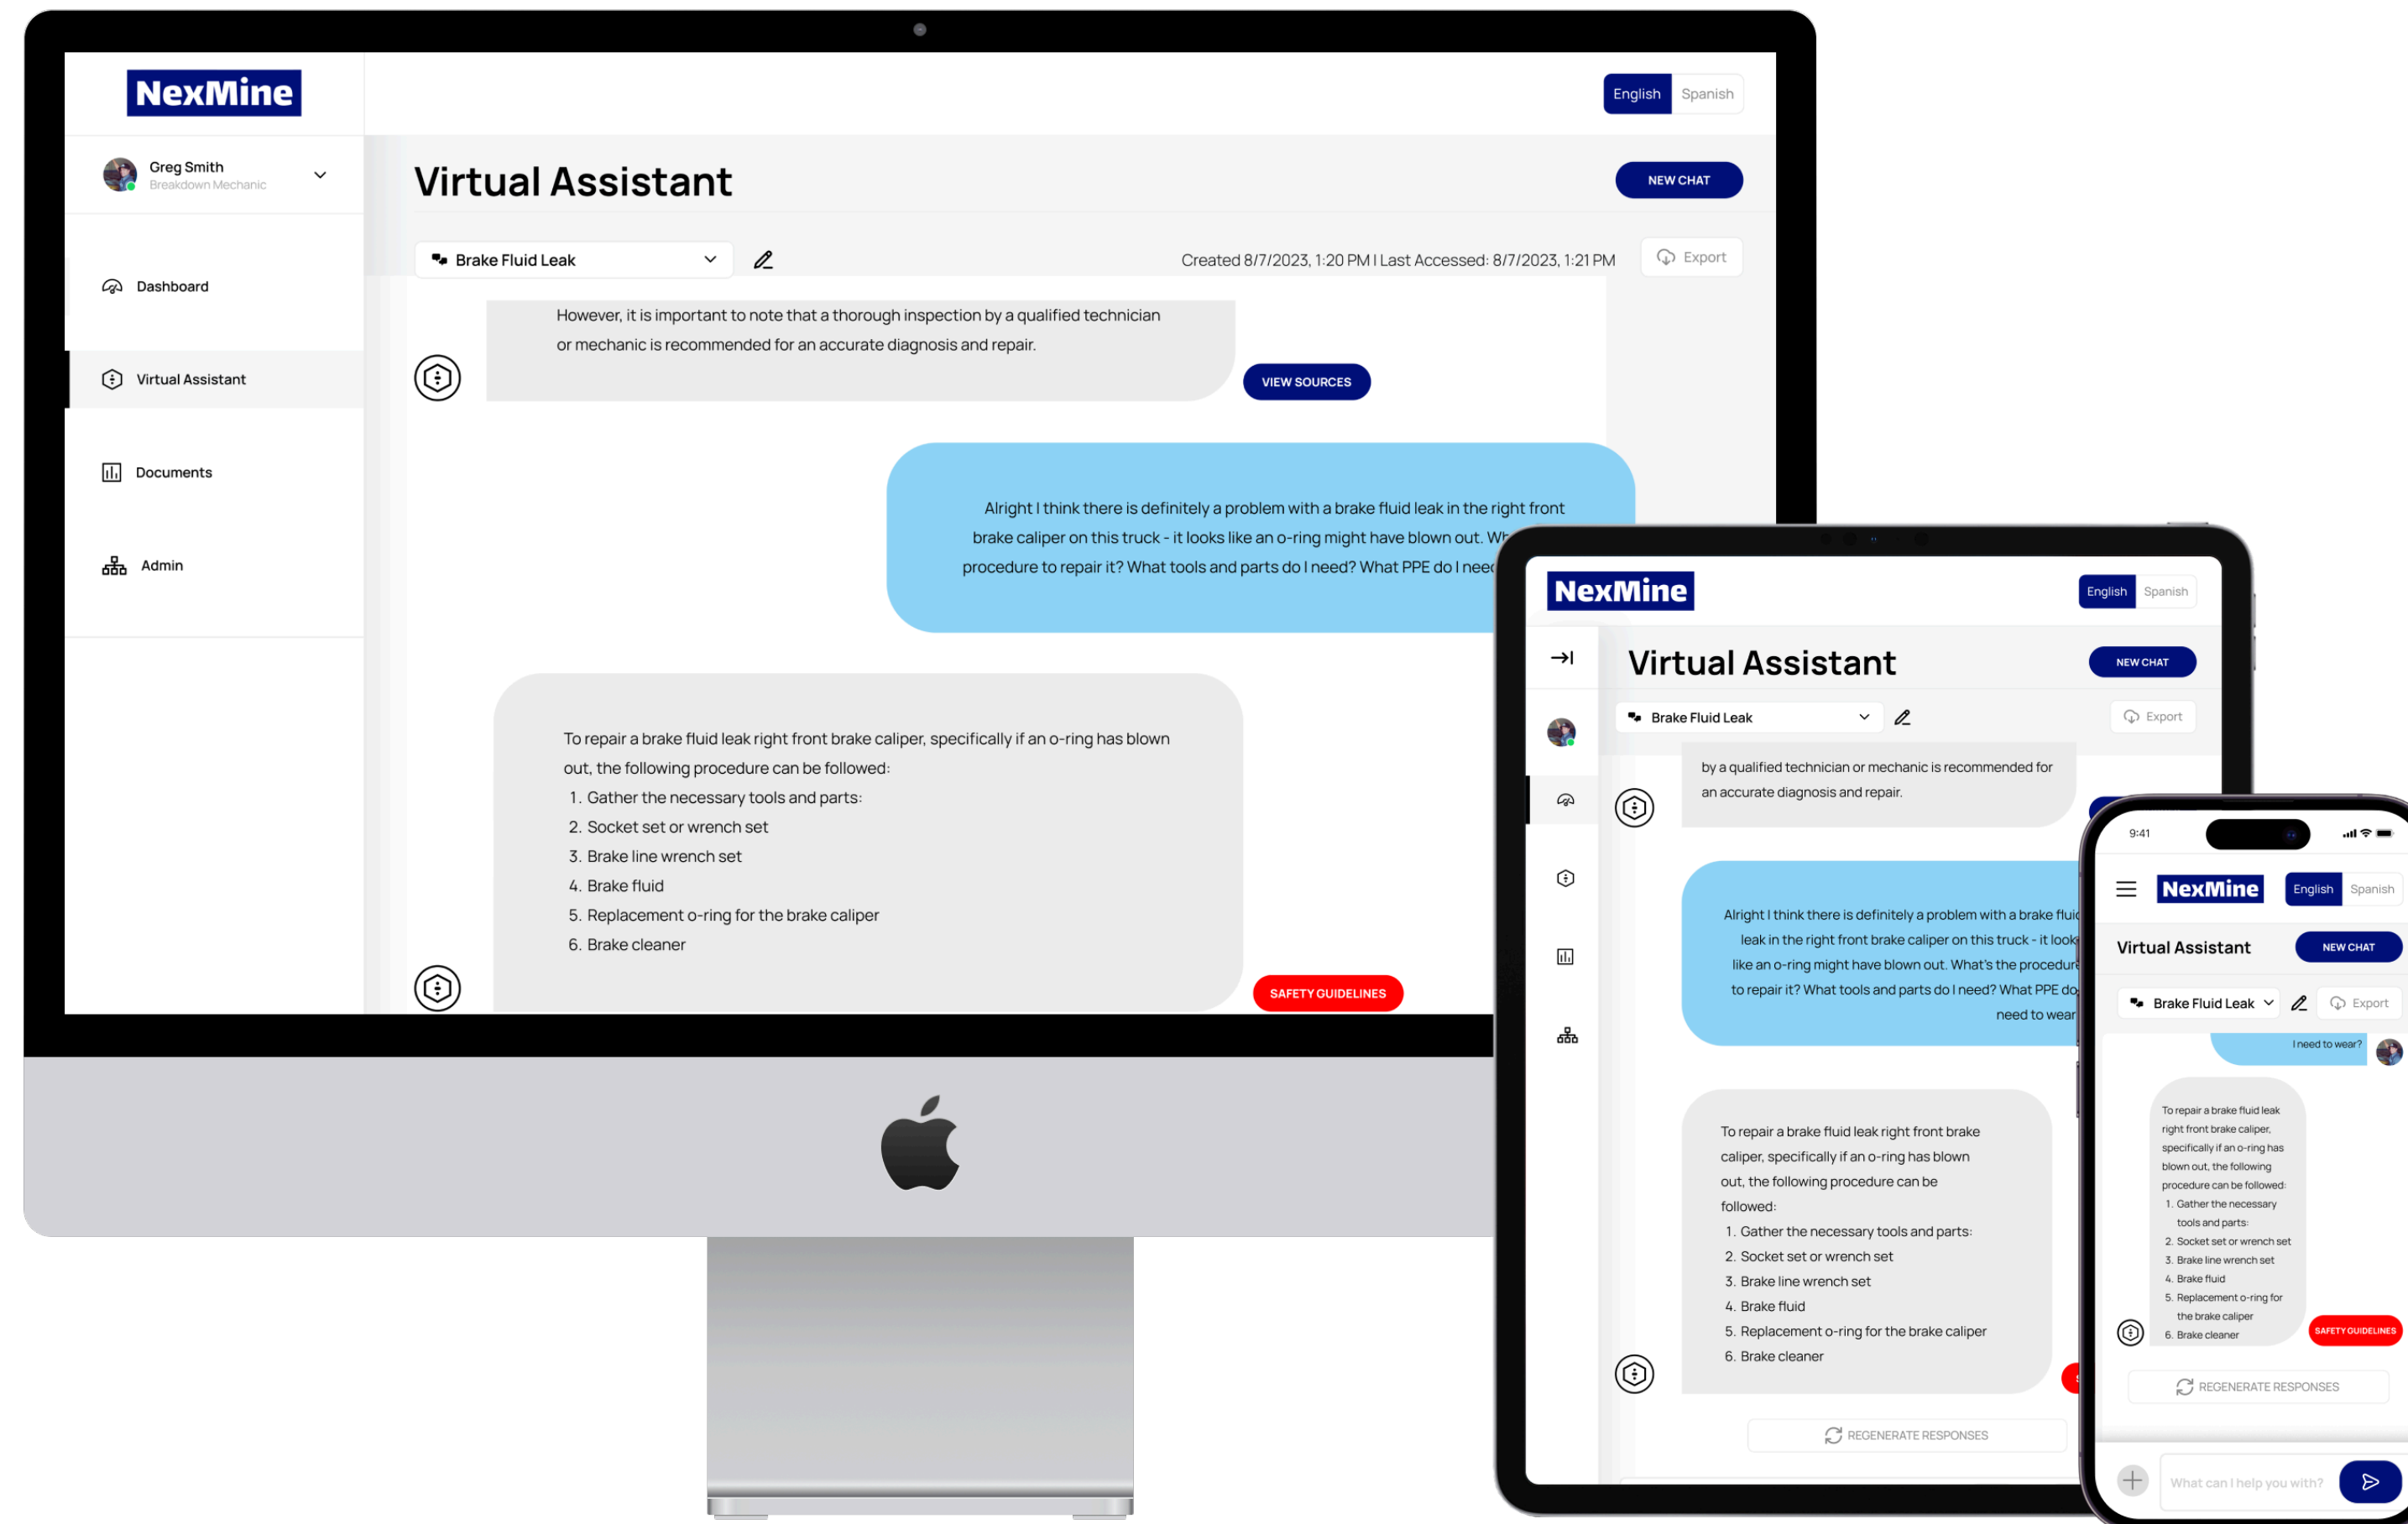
NexMine

English Spanish

Greg Smith
Breakdown Mechanic

Dashboard

Virtual Assistant

Documents

Admin

Virtual Assistant

NEW CHAT

Brake Fluid Leak

Created 8/7/2023, 1:20 PM I Last Accessed: 8/7/2023, 1:21 PM

Export

However, it is important to note that a thorough inspection by a qualified technician or mechanic is recommended for an accurate diagnosis and repair.

VIEW SOURCES

Alright I think there is definitely a problem with a brake fluid leak in the right front brake caliper on this truck - it looks like an o-ring might have blown out. Wh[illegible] procedure to repair it? What tools and parts do I need? What PPE do I nee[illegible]

To repair a brake fluid leak right front brake caliper, specifically if an o-ring has blown out, the following procedure can be followed:
1. Gather the necessary tools and parts:
2. Socket set or wrench set
3. Brake line wrench set
4. Brake fluid
5. Replacement o-ring for the brake caliper
6. Brake cleaner

SAFETY GUIDELINES

NexMine

English Spanish

Virtual Assistant

NEW CHAT

Brake Fluid Leak

Export

by a qualified technician or mechanic is recommended for an accurate diagnosis and repair.

Alright I think there is definitely a problem with a brake flui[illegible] leak in the right front brake caliper on this truck - it look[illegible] like an o-ring might have blown out. What's the procedur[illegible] to repair it? What tools and parts do I need? What PPE do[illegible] need to wear

To repair a brake fluid leak right front brake caliper, specifically if an o-ring has blown out, the following procedure can be followed:
1. Gather the necessary tools and parts:
2. Socket set or wrench set
3. Brake line wrench set
4. Brake fluid
5. Replacement o-ring for the brake caliper
6. Brake cleaner

REGENERATE RESPONSES

9:41

NexMine

English Spanish

Virtual Assistant

NEW CHAT

Brake Fluid Leak

Export

I need to wear?

To repair a brake fluid leak right front brake caliper, specifically if an o-ring has blown out, the following procedure can be followed:
1. Gather the necessary tools and parts:
2. Socket set or wrench set
3. Brake line wrench set
4. Brake fluid
5. Replacement o-ring for the brake caliper
6. Brake cleaner

SAFETY GUIDELINES

REGENERATE RESPONSES

What can I help you with?